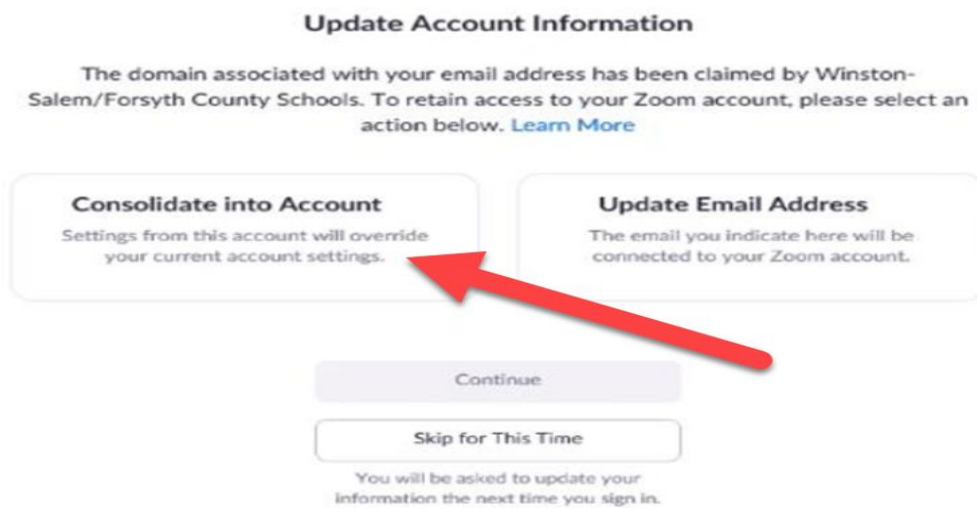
Update Account Information

The domain associated with your email address has been claimed by Winston-Salem/Forsyth County Schools. To retain access to your Zoom account, please select an action below. Learn More

Consolidate into Account
Settings from this account will override your current account settings.

Update Email Address
The email you indicate here will be connected to your Zoom account.

Continue

Skip for This Time

You will be asked to update your information the next time you sign in.